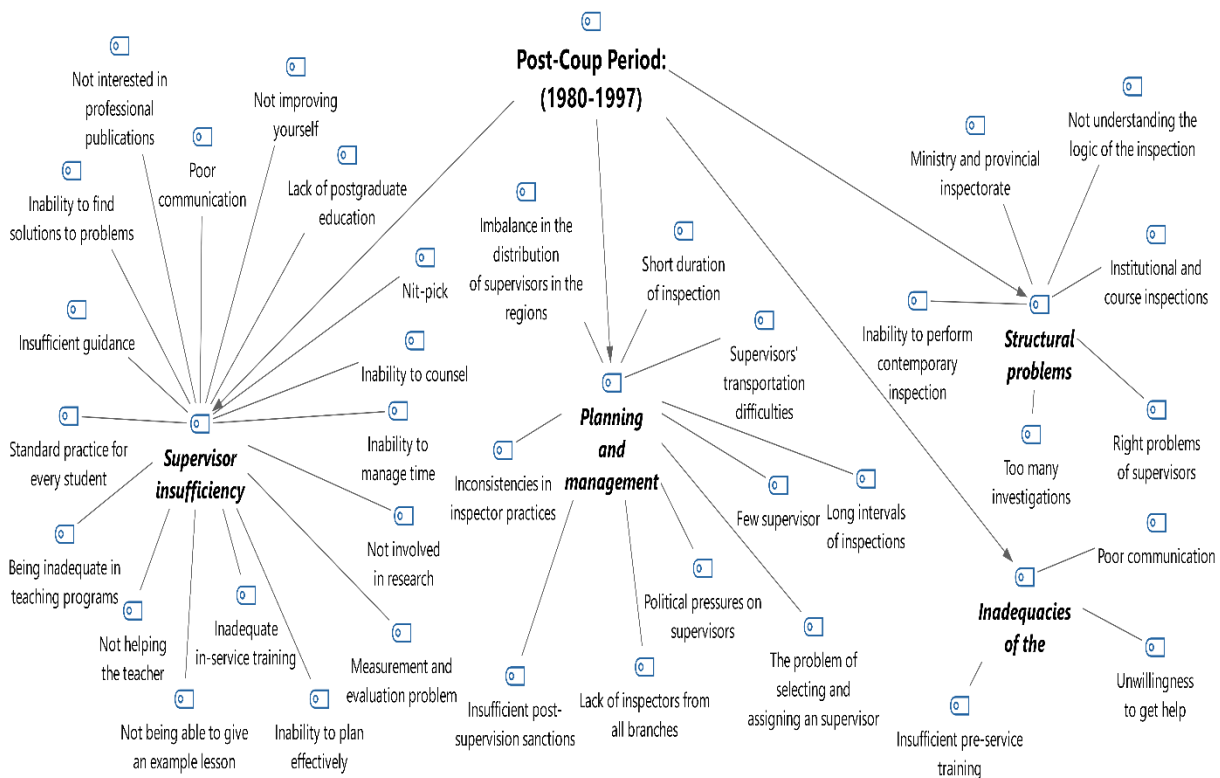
Post-Coup Period: (1980-1997)

Not interested in professional publications

Not improving yourself

Poor communication

Lack of postgraduate education

Inability to find solutions to problems

Nit-pick

Insufficient guidance

Inability to counsel

Standard practice for every student

Inability to manage time

Supervisor insufficiency

Being inadequate in teaching programs

Not involved in research

Not helping the teacher

Inadequate in-service training

Measurement and evaluation problem

Not being able to give an example lesson

Inability to plan effectively

Imbalance in the distribution of supervisors in the regions

Short duration of inspection

Supervisors' transportation difficulties

Planning and management

Inconsistencies in inspector practices

Few supervisor

Long intervals of inspections

Political pressures on supervisors

The problem of selecting and assigning an supervisor

Insufficient post-supervision sanctions

Lack of inspectors from all branches

Ministry and provincial inspectorate

Not understanding the logic of the inspection

Institutional and course inspections

Inability to perform contemporary inspection

Structural problems

Right problems of supervisors

Too many investigations

Poor communication

Inadequacies of the

Unwillingness to get help

Insufficient pre-service training